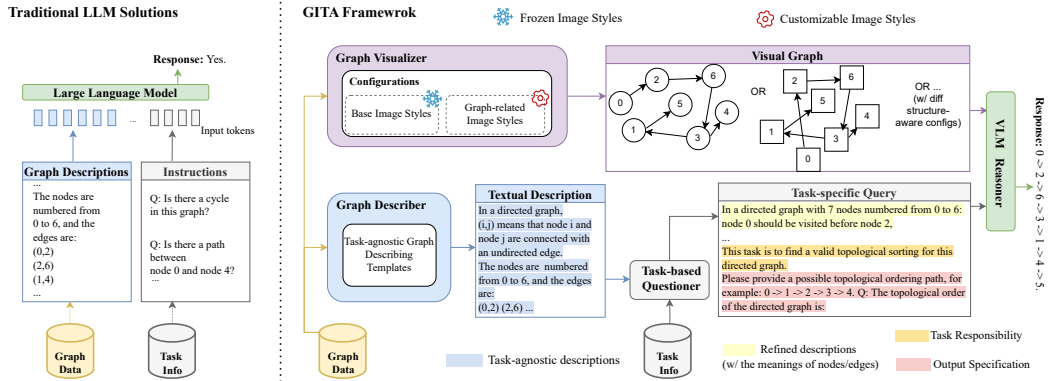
Traditional LLM Solutions

Response: Yes.

Large Language Model

...

Input tokens

Graph Descriptions

...
The nodes are numbered from 0 to 6, and the edges are:
(0,2)
(2,6)
(1,4)
...

Instructions

Q: Is there a cycle in this graph?

Q: Is there a path between node 0 and node 4?
...

Graph Data

Task Info

GITA Framewrok

Frozen Image Styles

Customizable Image Styles

Graph Visualizer

Configurations

Base Image Styles

Graph-related Image Styles

Visual Graph

0 2 6 5 1 3 4

OR

2 6 5 1 3 4 0

OR ...
(w/ diff structure-aware configs)

VLM Reasoner

Response: 0 -> 2 -> 6 -> 3 -> 1 -> 4 -> 5.

Graph Describer

Task-agnostic Graph Describing Templates

Textual Description

In a directed graph, (i,j) means that node i and node j are connected with an undirected edge.
The nodes are numbered from 0 to 6, and the edges are:
(0,2) (2,6) ...

Task-based Questioner

Task-specific Query

In a directed graph with 7 nodes numbered from 0 to 6:
node 0 should be visited before node 2,
...
This task is to find a valid topological sorting for this directed graph.
Please provide a possible topological ordering path, for example: 0 -> 1 -> 2 -> 3 -> 4. Q: The topological order of the directed graph is:

Graph Data

Task-agnostic descriptions

Task Info

Refined descriptions
(w/ the meanings of nodes/edges)

Task Responsibility

Output Specification